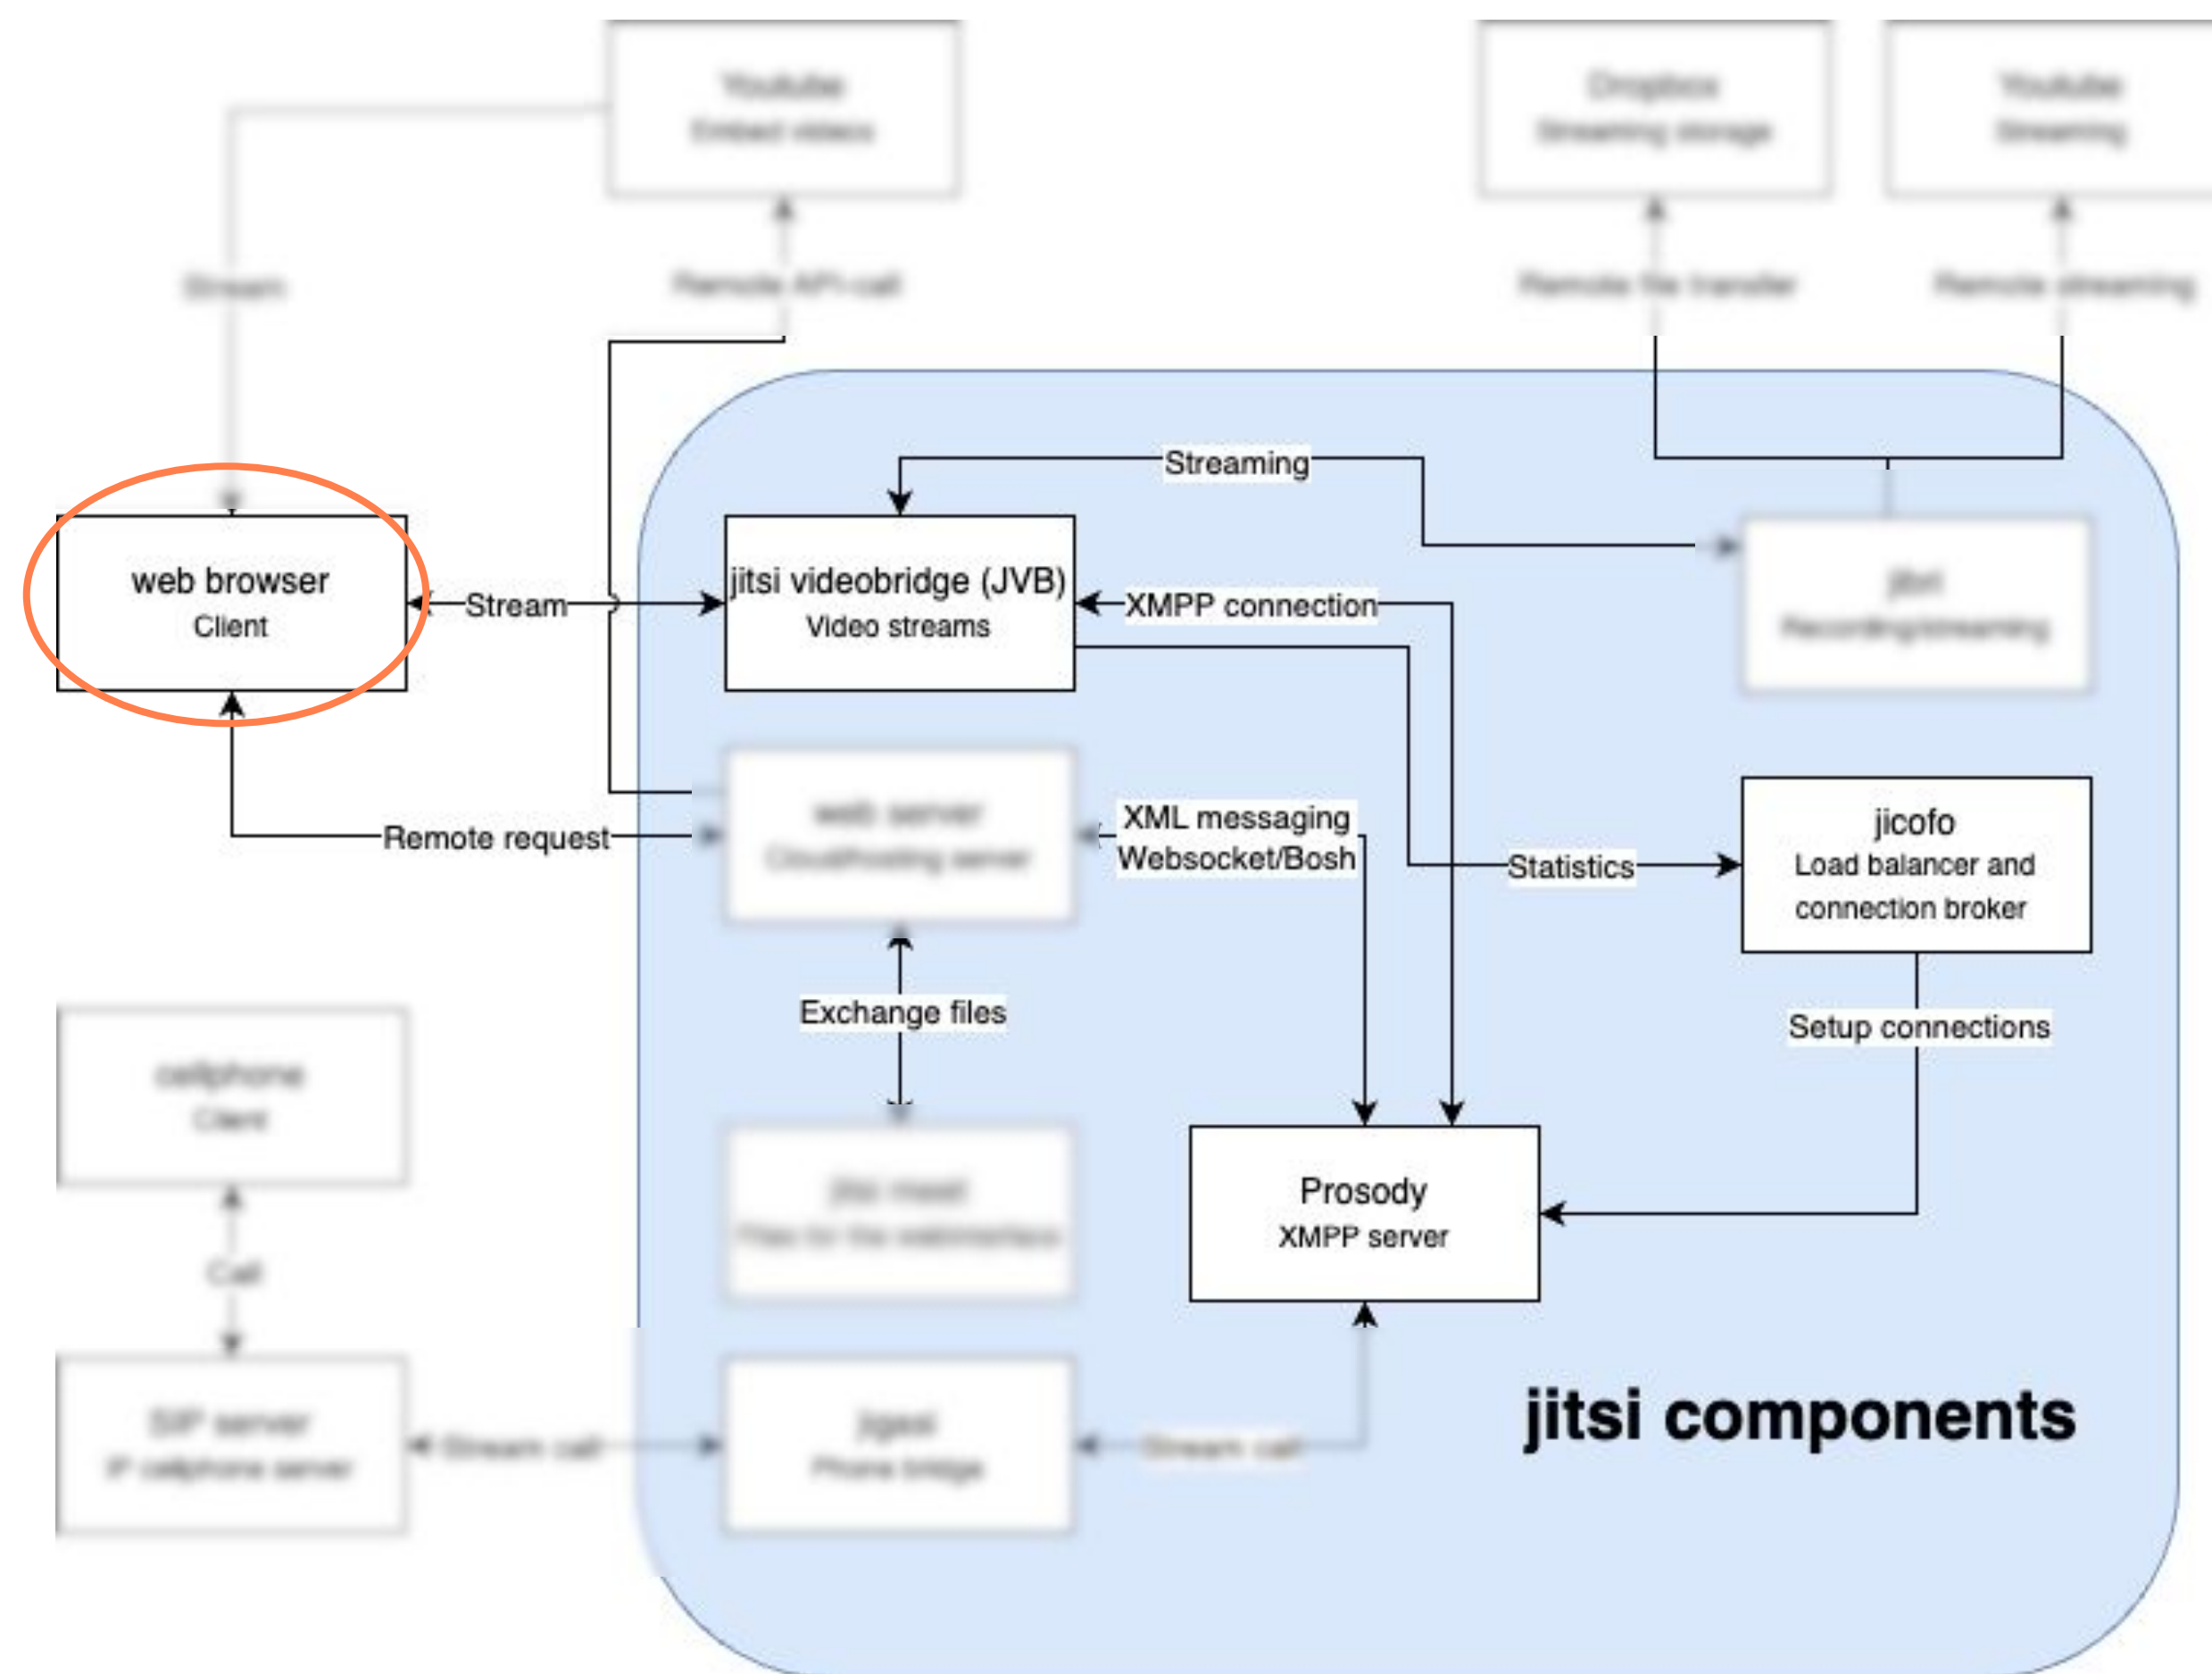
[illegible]
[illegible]

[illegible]
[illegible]

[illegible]
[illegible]

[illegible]

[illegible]

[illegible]

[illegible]

Streaming

web browser
Client

Stream

jitsi videobridge (JVB)
Video streams

XMPP connection

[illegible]
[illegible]

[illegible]
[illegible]

XML messaging
Websocket/Bosh

Remote request

Statistics

jicofo
Load balancer and connection broker

Exchange files

Setup connections

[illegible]
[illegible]

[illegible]
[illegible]

Prosody
XMPP server

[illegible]

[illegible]
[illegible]

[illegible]

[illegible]
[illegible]

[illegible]

jitsi components